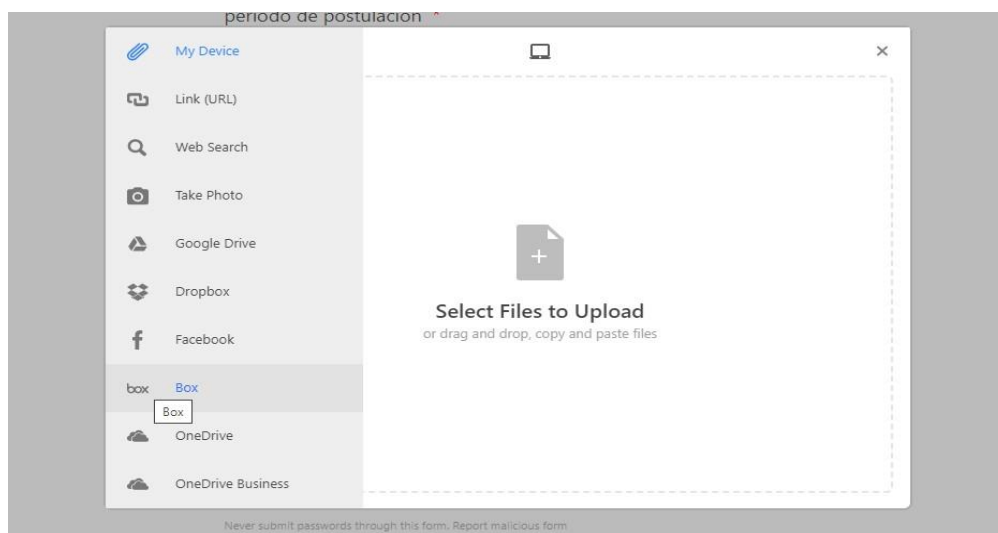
periodo de postulacion *

My Device

Link (URL)

Web Search

Take Photo

Google Drive

Dropbox

Facebook

box Box

Box

OneDrive

OneDrive Business

×

+

Select Files to Upload

or drag and drop, copy and paste files

Never submit passwords through this form. Report malicious form